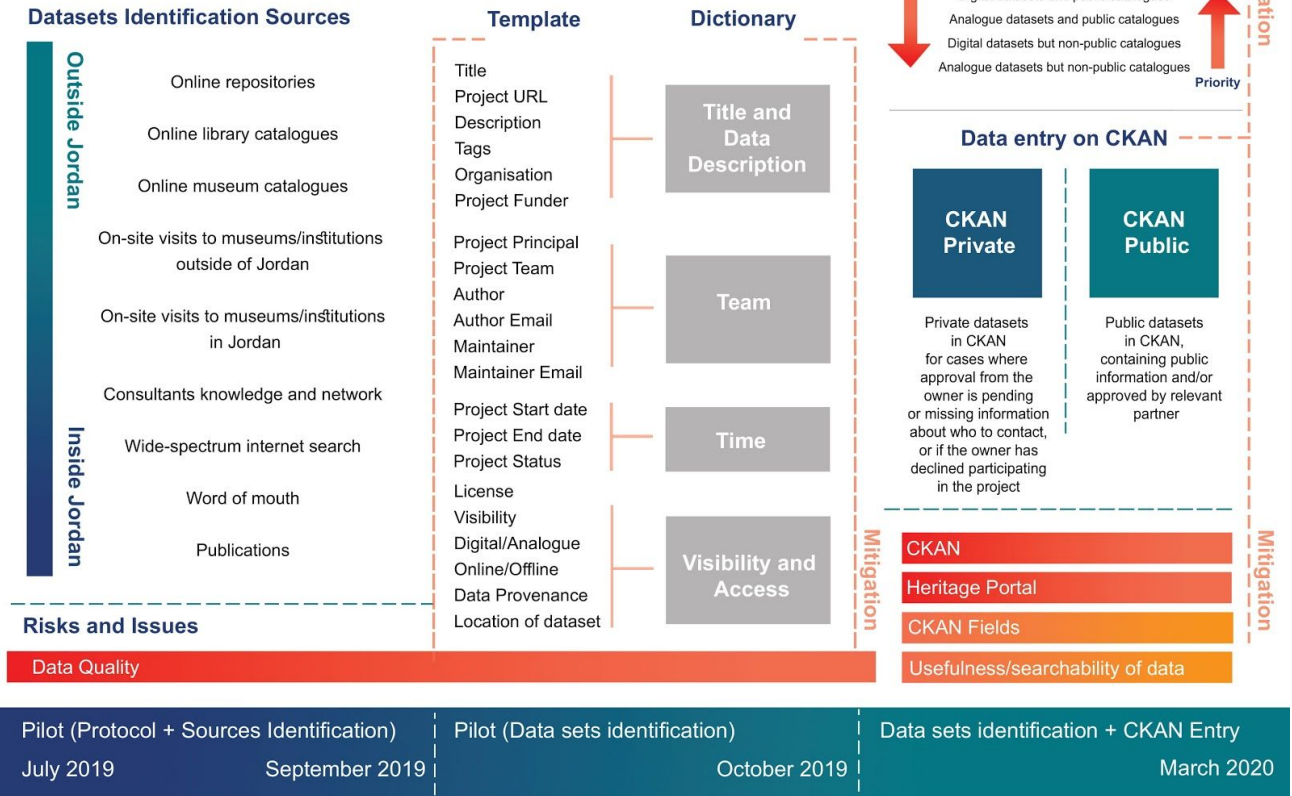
Datasets Identification Sources

Outside Jordan

Online repositories

Online library catalogues

Online museum catalogues

On-site visits to museums/institutions outside of Jordan

On-site visits to museums/institutions in Jordan

Consultants knowledge and network

Wide-spectrum internet search

Word of mouth

Publications

Inside Jordan

Template

Dictionary

Title
Project URL
Description
Tags
Organisation
Project Funder

Title and Data Description

Project Principal
Project Team
Author
Author Email
Maintainer
Maintainer Email

Team

Project Start date
Project End date
Project Status

Time

License
Visibility
Digital/Analogue
Online/Offline
Data Provenance
Location of dataset

Visibility and Access

Mitigation

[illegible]
Analogue datasets and public catalogues
Digital datasets but non-public catalogues
Analogue datasets but non-public catalogues

Priority

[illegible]ation

Data entry on CKAN

CKAN Private

CKAN Public

Private datasets in CKAN for cases where approval from the owner is pending or missing information about who to contact, or if the owner has declined participating in the project

Public datasets in CKAN, containing public information and/or approved by relevant partner

CKAN
Heritage Portal
CKAN Fields
Usefulness/searchability of data

Mitigation

Risks and Issues

Data Quality

Pilot (Protocol + Sources Identification)
July 2019
September 2019

Pilot (Data sets identification)
October 2019

Data sets identification + CKAN Entry
March 2020